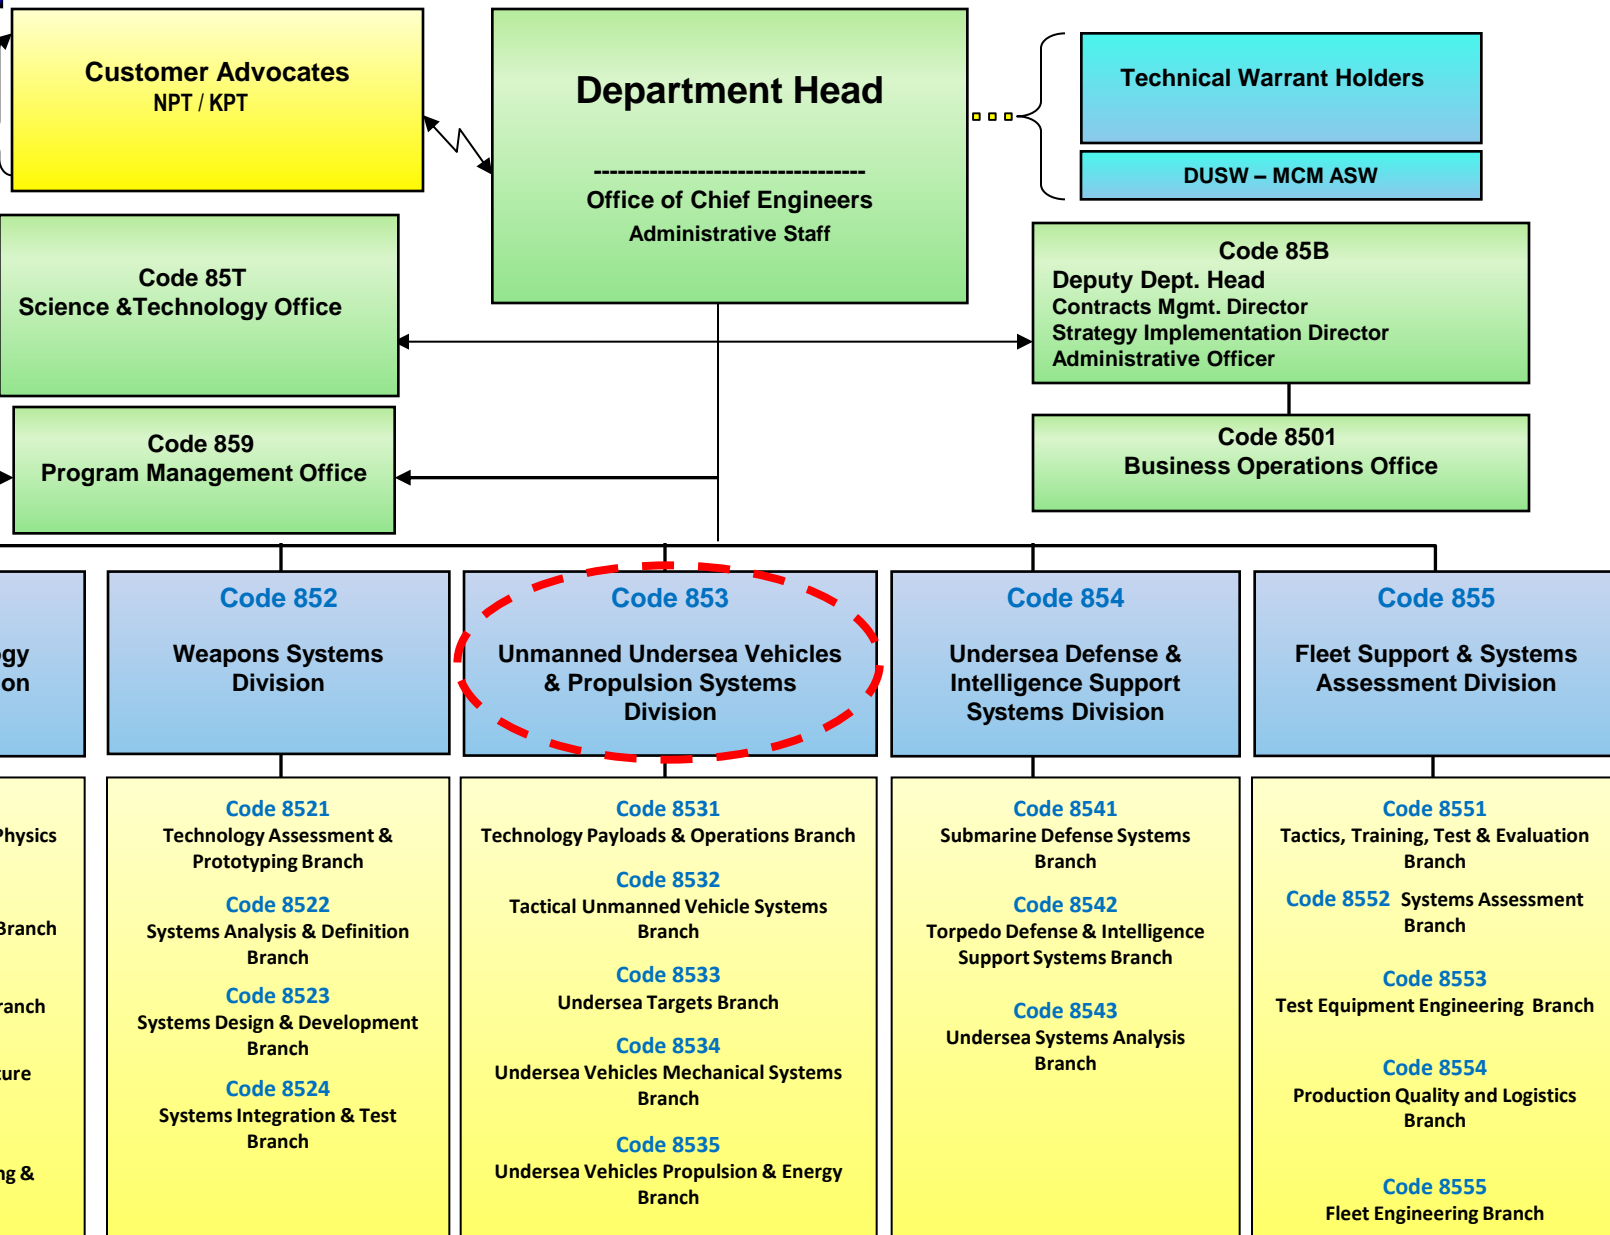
Customer Advocates
NPT / KPT

Department Head
-----------------------------------
Office of Chief Engineers
Administrative Staff

Technical Warrant Holders

DUSW – MCM ASW

Code 85T
Science &Technology Office

Code 85B
Deputy Dept. Head
Contracts Mgmt. Director
Strategy Implementation Director
Administrative Officer

Code 859
Program Management Office

Code 8501
Business Operations Office

gy
on

Code 852
Weapons Systems Division

Code 853
Unmanned Undersea Vehicles & Propulsion Systems Division

Code 854
Undersea Defense & Intelligence Support Systems Division

Code 855
Fleet Support & Systems Assessment Division

Physics

Branch

ranch

ture

ng &

Code 8521
Technology Assessment & Prototyping Branch

Code 8522
Systems Analysis & Definition Branch

Code 8523
Systems Design & Development Branch

Code 8524
Systems Integration & Test Branch

Code 8531
Technology Payloads & Operations Branch

Code 8532
Tactical Unmanned Vehicle Systems Branch

Code 8533
Undersea Targets Branch

Code 8534
Undersea Vehicles Mechanical Systems Branch

Code 8535
Undersea Vehicles Propulsion & Energy Branch

Code 8541
Submarine Defense Systems Branch

Code 8542
Torpedo Defense & Intelligence Support Systems Branch

Code 8543
Undersea Systems Analysis Branch

Code 8551
Tactics, Training, Test & Evaluation Branch

Code 8552 Systems Assessment Branch

Code 8553
Test Equipment Engineering Branch

Code 8554
Production Quality and Logistics Branch

Code 8555
Fleet Engineering Branch